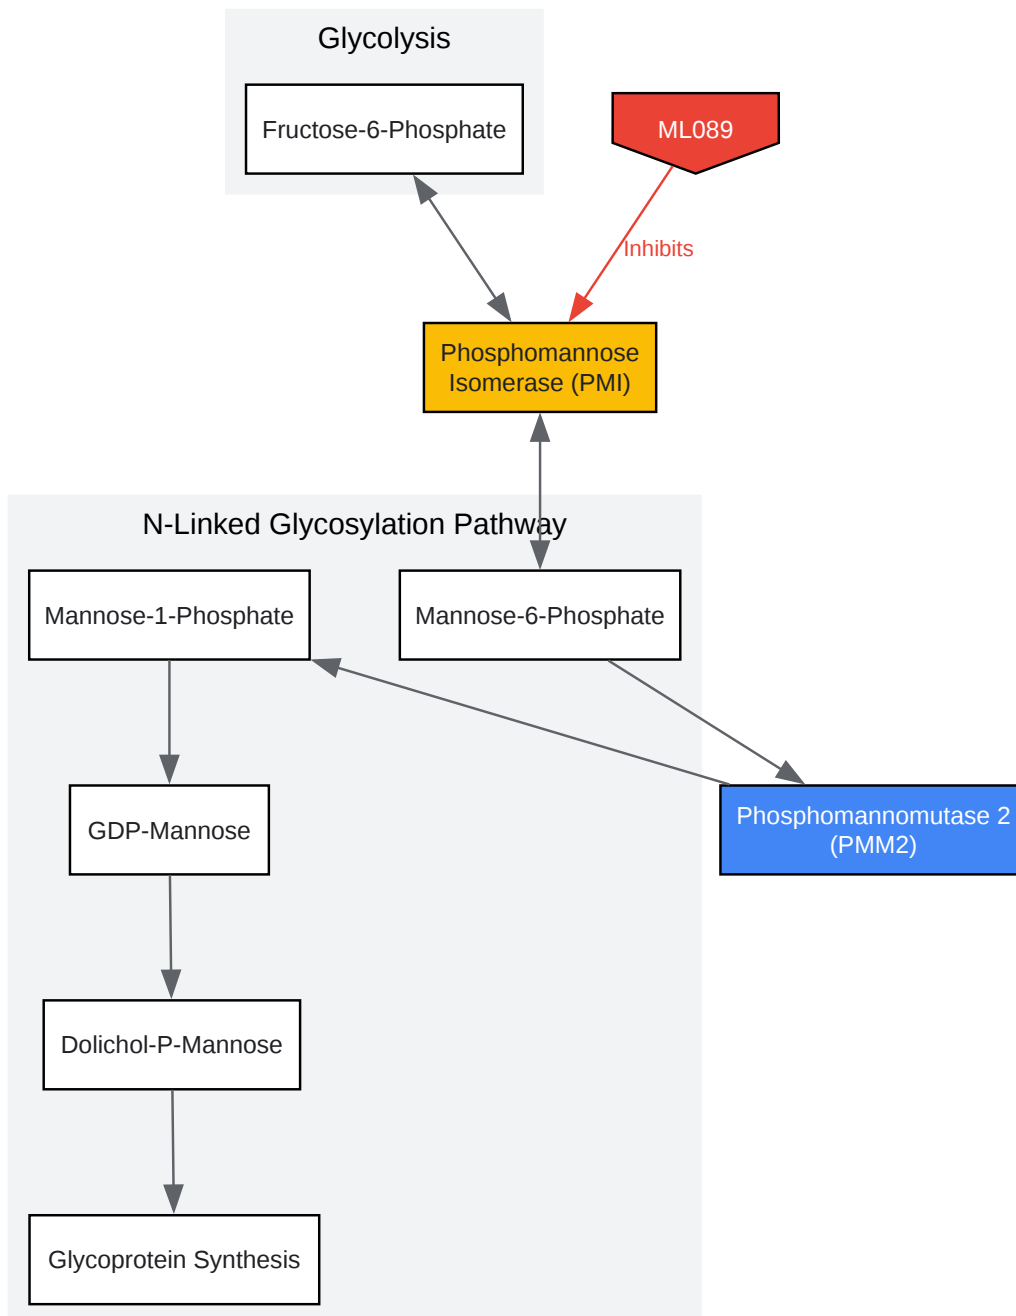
Glycolysis

Fructose-6-Phosphate

ML089

Inhibits

Phosphomannose Isomerase (PMI)

N-Linked Glycosylation Pathway

Mannose-1-Phosphate

Mannose-6-Phosphate

GDP-Mannose

Phosphomannomutase 2 (PMM2)

Dolichol-P-Mannose

Glycoprotein Synthesis